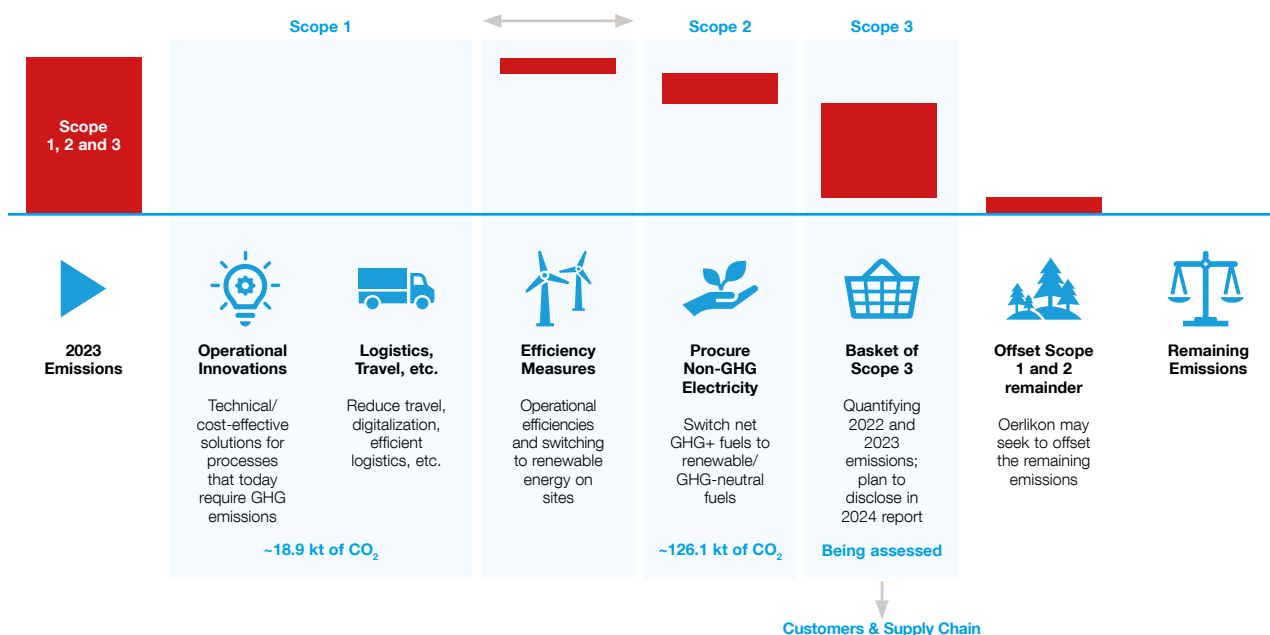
Scope 1

Scope 2

Scope 3

Scope 1, 2 and 3

2023 Emissions

Operational Innovations

Technical/ cost-effective solutions for processes that today require GHG emissions

Logistics, Travel, etc.

Reduce travel, digitalization, efficient logistics, etc.

~18.9 kt of $CO_2$

Efficiency Measures

Operational efficiencies and switching to renewable energy on sites

Procure Non-GHG Electricity

Switch net GHG+ fuels to renewable/ GHG-neutral fuels

~126.1 kt of $CO_2$

Basket of Scope 3

Quantifying 2022 and 2023 emissions; plan to disclose in 2024 report

Being assessed

Offset Scope 1 and 2 remainder

Oerlikon may seek to offset the remaining emissions

Remaining Emissions

Customers & Supply Chain